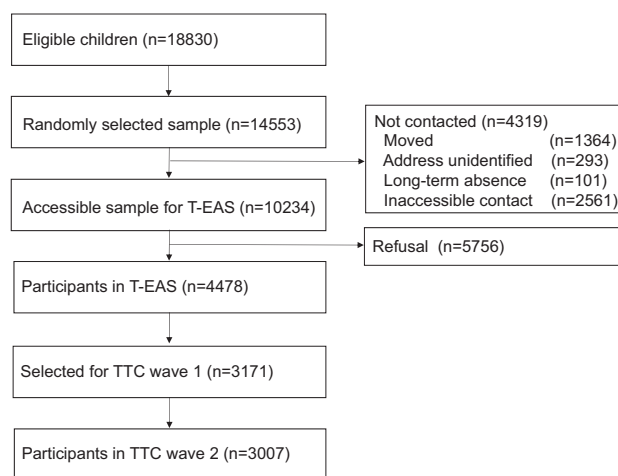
Eligible children (n=18830)

Randomly selected sample (n=14553)

Not contacted (n=4319)
Moved (n=1364)
Address unidentified (n=293)
Long-term absence (n=101)
Inaccessible contact (n=2561)

Accessible sample for T-EAS (n=10234)

Refusal (n=5756)

Participants in T-EAS (n=4478)

Selected for TTC wave 1 (n=3171)

Participants in TTC wave 2 (n=3007)